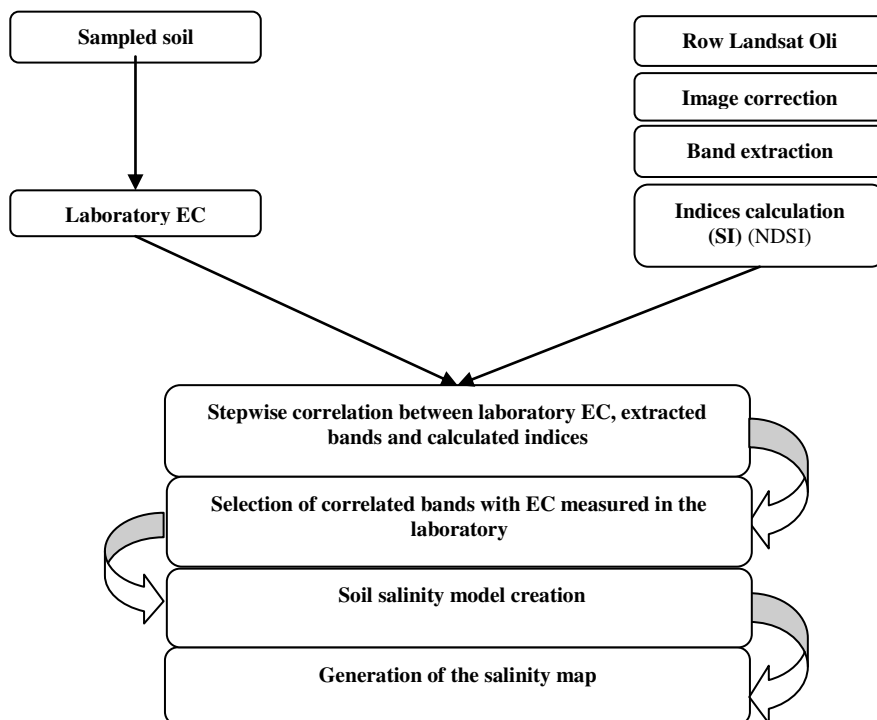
Sampled soil

Laboratory EC

Row Landsat Oli

Image correction

Band extraction

Indices calculation (SI) (NDSI)

Stepwise correlation between laboratory EC, extracted bands and calculated indices

Selection of correlated bands with EC measured in the laboratory

Soil salinity model creation

Generation of the salinity map